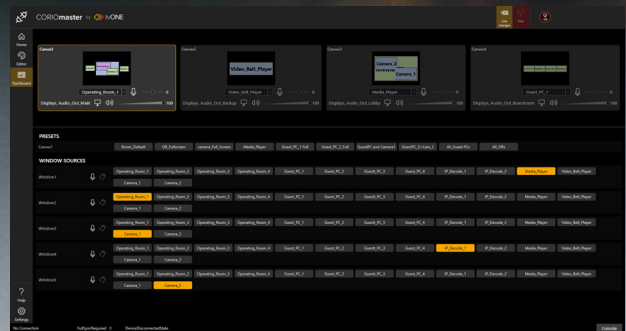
CORIOmaster by tvONE

Home
Editor
Dashboard
Help
Settings

Canvas1
Operating_Room_1
Displays_Audio_Out_Main
100

Canvas2
Video_Bath_Player
Video_Bath_Player
Displays_Audio_Out_Backup
100

Canvas3
Camera_2
Camera_1
Media_Player
Displays_Audio_Out_Lobby
100

Canvas4
Guest_PC_1
Displays_Audio_Out_Boardroom
100

PRESETS

Canvas1 | Room_Default | OR_Fullscreen | camera_Full_Screen | Media_Player | Guest_PC_1 Full | Guest_PC_2_Full | GuestPC and Camera1 | GuestPC_1+Cam_2 | All_Guest PCs | All_ORs

WINDOW SOURCES

Window1 | Operating_Room_1 | Operating_Room_2 | Operating_Room_3 | Operating_Room_4 | Guest_PC_1 | Guest_PC_2 | Guest_PC_3 | Guest_PC_4 | IP_Decode_1 | IP_Decode_2 | Media_Player | Video_Bath_Player
Camera_1 | Camera_2

Window2 | Operating_Room_1 | Operating_Room_2 | Operating_Room_3 | Operating_Room_4 | Guest_PC_1 | Guest_PC_2 | Guest_PC_3 | Guest_PC_4 | IP_Decode_1 | IP_Decode_2 | Media_Player | Video_Bath_Player
Camera_1 | Camera_2

Window3 | Operating_Room_1 | Operating_Room_2 | Operating_Room_3 | Operating_Room_4 | Guest_PC_1 | Guest_PC_2 | Guest_PC_3 | Guest_PC_4 | IP_Decode_1 | IP_Decode_2 | Media_Player | Video_Bath_Player
Camera_1 | Camera_2

Window4 | Operating_Room_1 | Operating_Room_2 | Operating_Room_3 | Operating_Room_4 | Guest_PC_1 | Guest_PC_2 | Guest_PC_3 | Guest_PC_4 | IP_Decode_1 | IP_Decode_2 | Media_Player | Video_Bath_Player
Camera_1 | Camera_2

Window5 | Operating_Room_1 | Operating_Room_2 | Operating_Room_3 | Operating_Room_4 | Guest_PC_1 | Guest_PC_2 | Guest_PC_3 | Guest_PC_4 | IP_Decode_1 | IP_Decode_2 | Media_Player | Video_Bath_Player
Camera_1 | Camera_2

No Connection | FullSyncRequired: 0 | DeviceDisconnectedState | Consoler